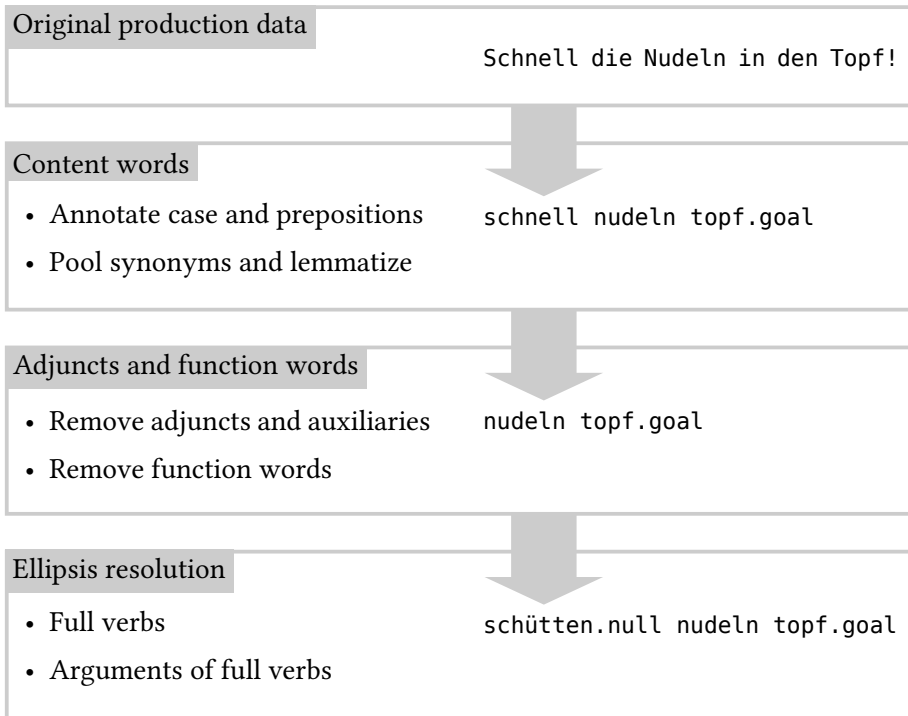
Original production data

Schnell die Nudeln in den Topf!

Content words

- Annotate case and prepositions
- Pool synonyms and lemmatize

schnell nudeln topf.goal

Adjuncts and function words

- Remove adjuncts and auxiliaries
- Remove function words

nudeln topf.goal

Ellipsis resolution

- Full verbs
- Arguments of full verbs

schütten.null nudeln topf.goal